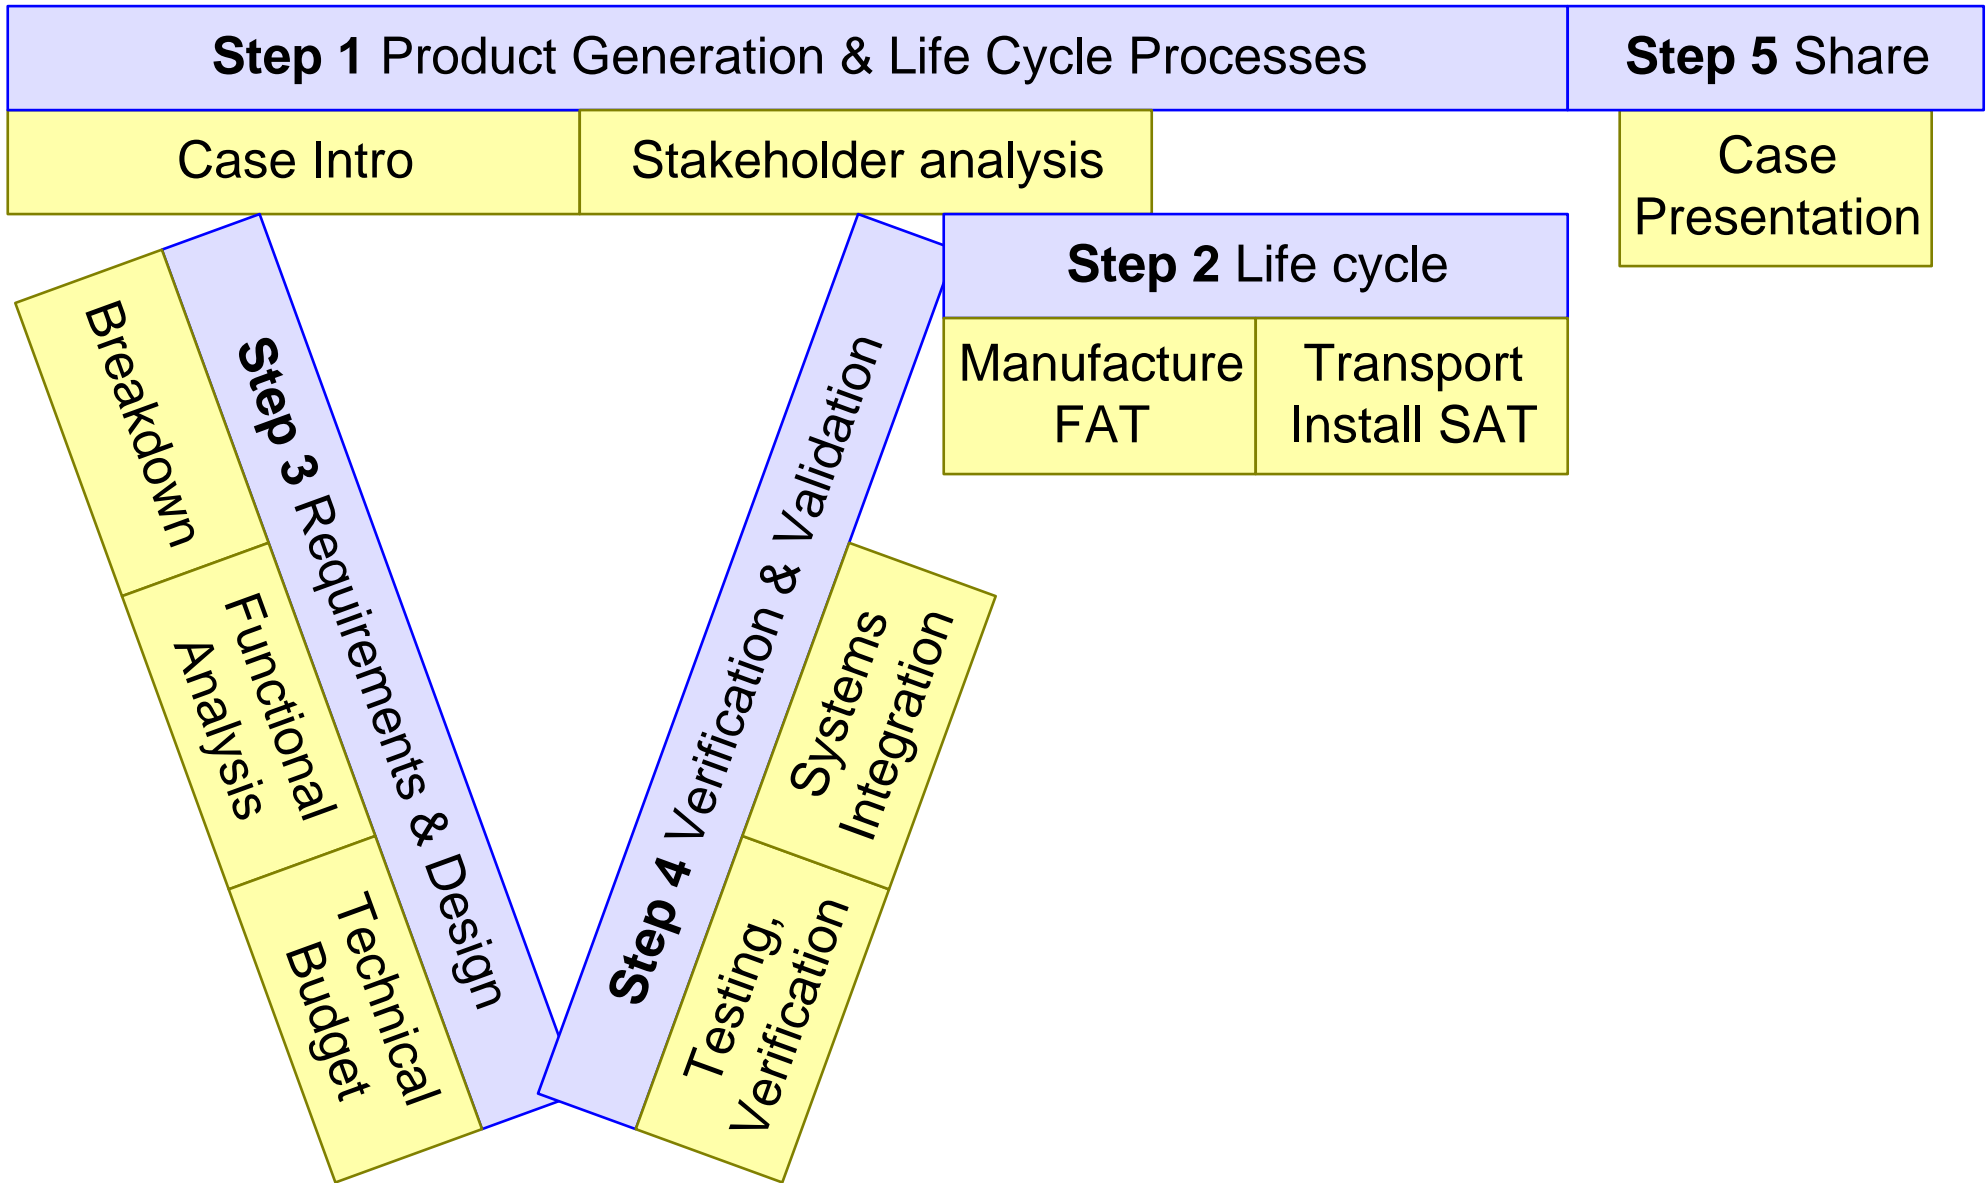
**Step 1** Product Generation & Life Cycle Processes

**Step 5** Share

Case Intro

Stakeholder analysis

Case Presentation

**Step 2** Life cycle

Manufacture FAT

Transport Install SAT

Breakdown

**Step 3** Requirements & Design

Functional Analysis

Technical Budget

**Step 4** Verification & Validation

Systems Integration

Testing, Verification